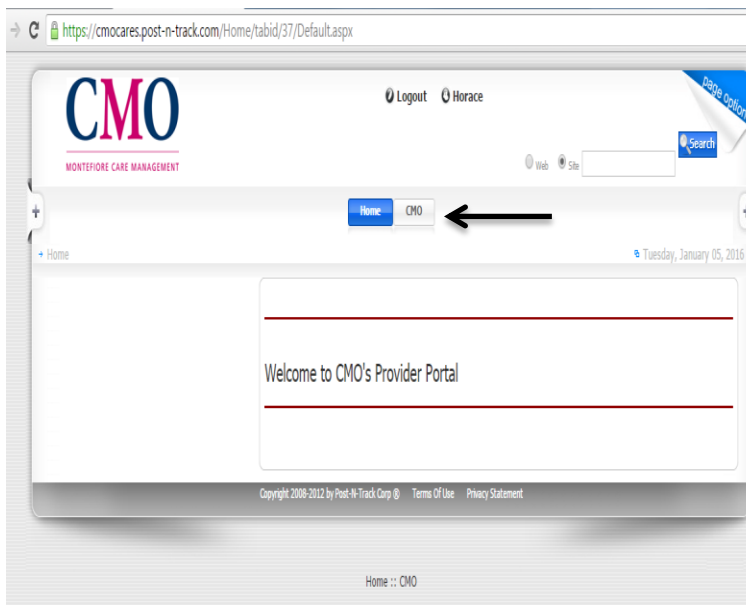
https://cmocares.post-n-track.com/Home/tabid/37/Default.aspx

CMO
MONTEFIORE CARE MANAGEMENT

Logout Horace

Page options

Search

Web Site

Home CMO

Home

Tuesday, January 05, 2016

Welcome to CMO's Provider Portal

Copyright 2008-2012 by Post-N-Track Corp ® Terms Of Use Privacy Statement

Home :: CMO